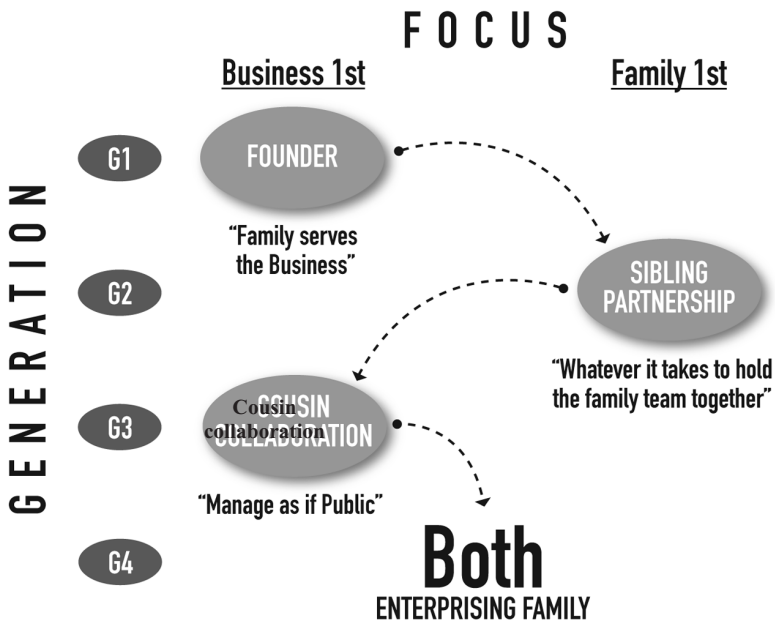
FOCUS

Business 1st

Family 1st

GENERATION

G1

FOUNDER

"Family serves the Business"

G2

SIBLING PARTNERSHIP

"Whatever it takes to hold the family team together"

G3

COUSIN COLLABORATION

Cousin collaboration

"Manage as if Public"

G4

Both

ENTERPRISING FAMILY